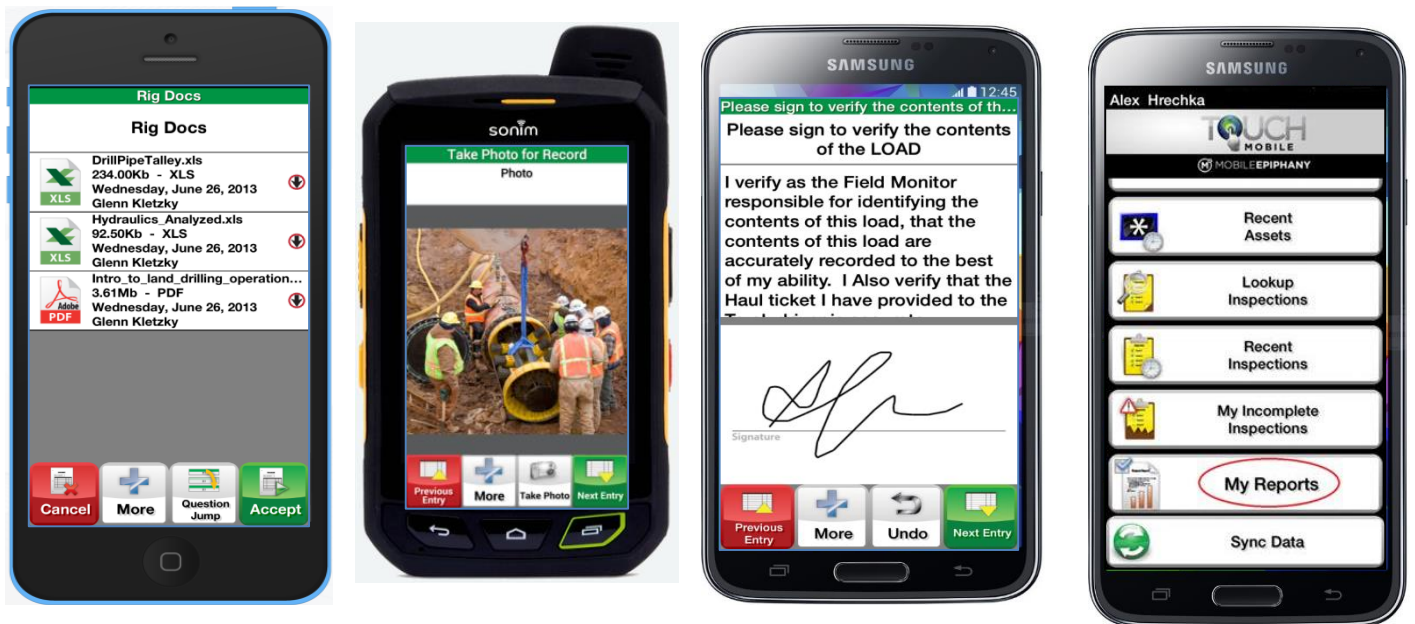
Rig Docs

Rig Docs

DrillPipeTalley.xls
234.00Kb - XLS
Wednesday, June 26, 2013
Glenn Kletzky

XLS

Hydraulics_Analyzed.xls
92.50Kb - XLS
Wednesday, June 26, 2013
Glenn Kletzky

XLS

Intro_to_land_drilling_operation...
3.61Mb - PDF
Wednesday, June 26, 2013
Glenn Kletzky

Adobe PDF

Cancel
More
Question Jump
Accept

sonim

Take Photo for Record

Photo

Previous Entry
More
Take Photo
Next Entry

SAMSUNG

12:45

Please sign to verify the contents of th...

Please sign to verify the contents of the LOAD

I verify as the Field Monitor responsible for identifying the contents of this load, that the contents of this load are accurately recorded to the best of my ability. I Also verify that the Haul ticket I have provided to the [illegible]

Signature

Previous Entry
More
Undo
Next Entry

SAMSUNG

Alex Hrechka

TOUCH MOBILE

MOBILEEPIPHANY

Recent Assets

Lookup Inspections

Recent Inspections

My Incomplete Inspections

My Reports

Sync Data